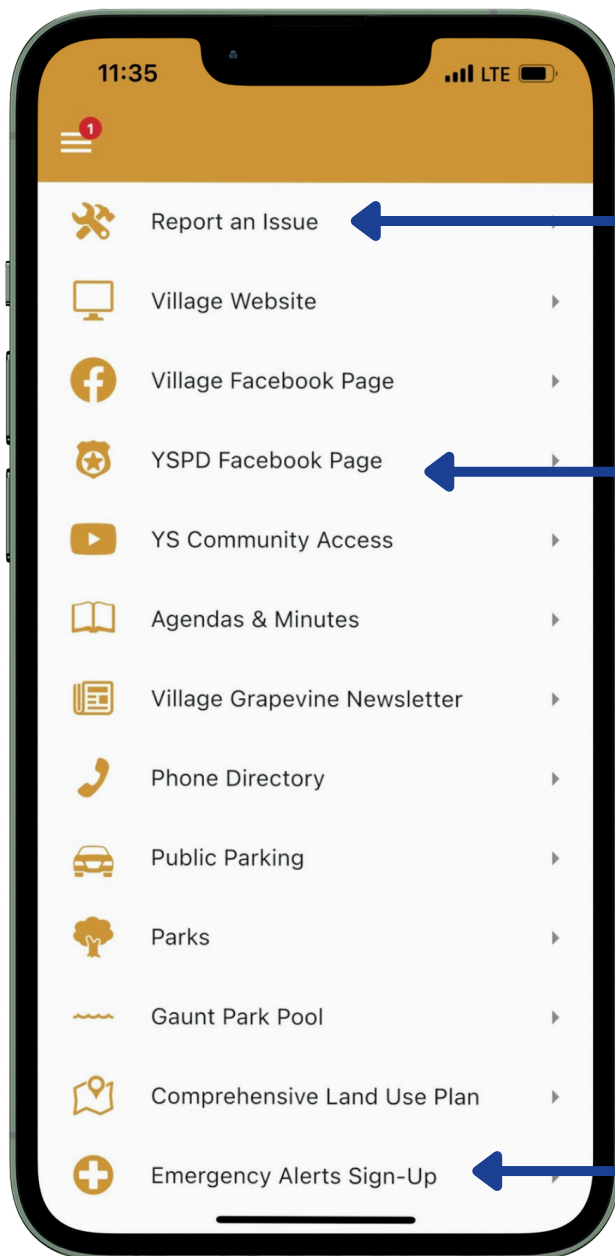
11:35
LTE
1

Report an Issue
Village Website
Village Facebook Page
YSPD Facebook Page
YS Community Access
Agendas & Minutes
Village Grapevine Newsletter
Phone Directory
Public Parking
Parks
Gaunt Park Pool
Comprehensive Land Use Plan
Emergency Alerts Sign-Up